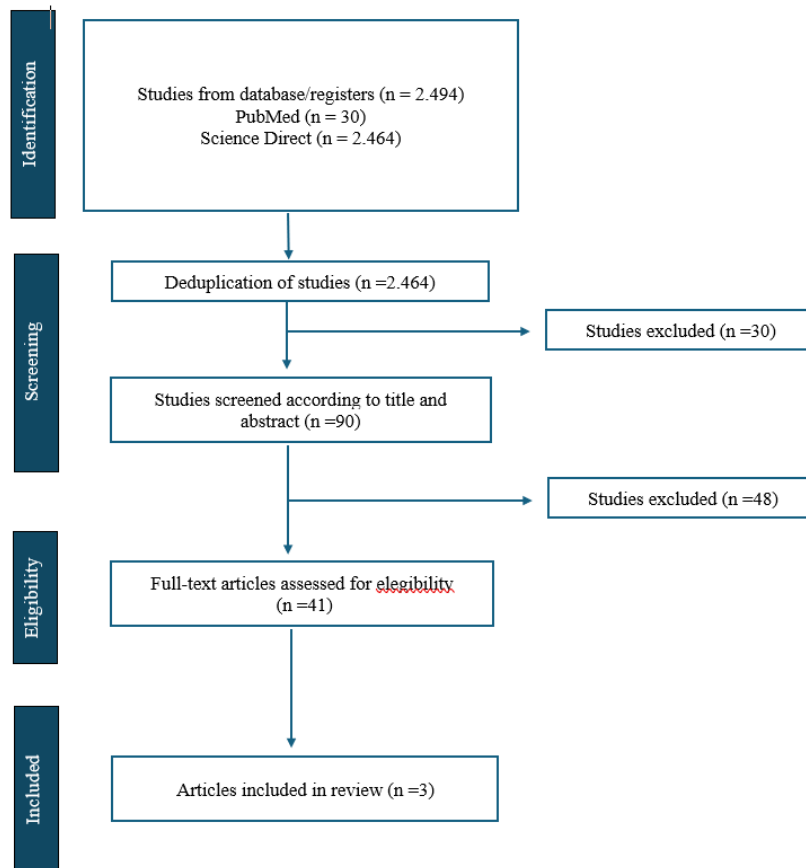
Identification

Studies from database/registers (n = 2.494)
PubMed (n = 30)
Science Direct (n = 2.464)

Screening

Deduplication of studies (n =2.464)

Studies excluded (n =30)

Studies screened according to title and abstract (n =90)

Studies excluded (n =48)

Eligibility

Full-text articles assessed for elegibility (n =41)

Included

Articles included in review (n =3)